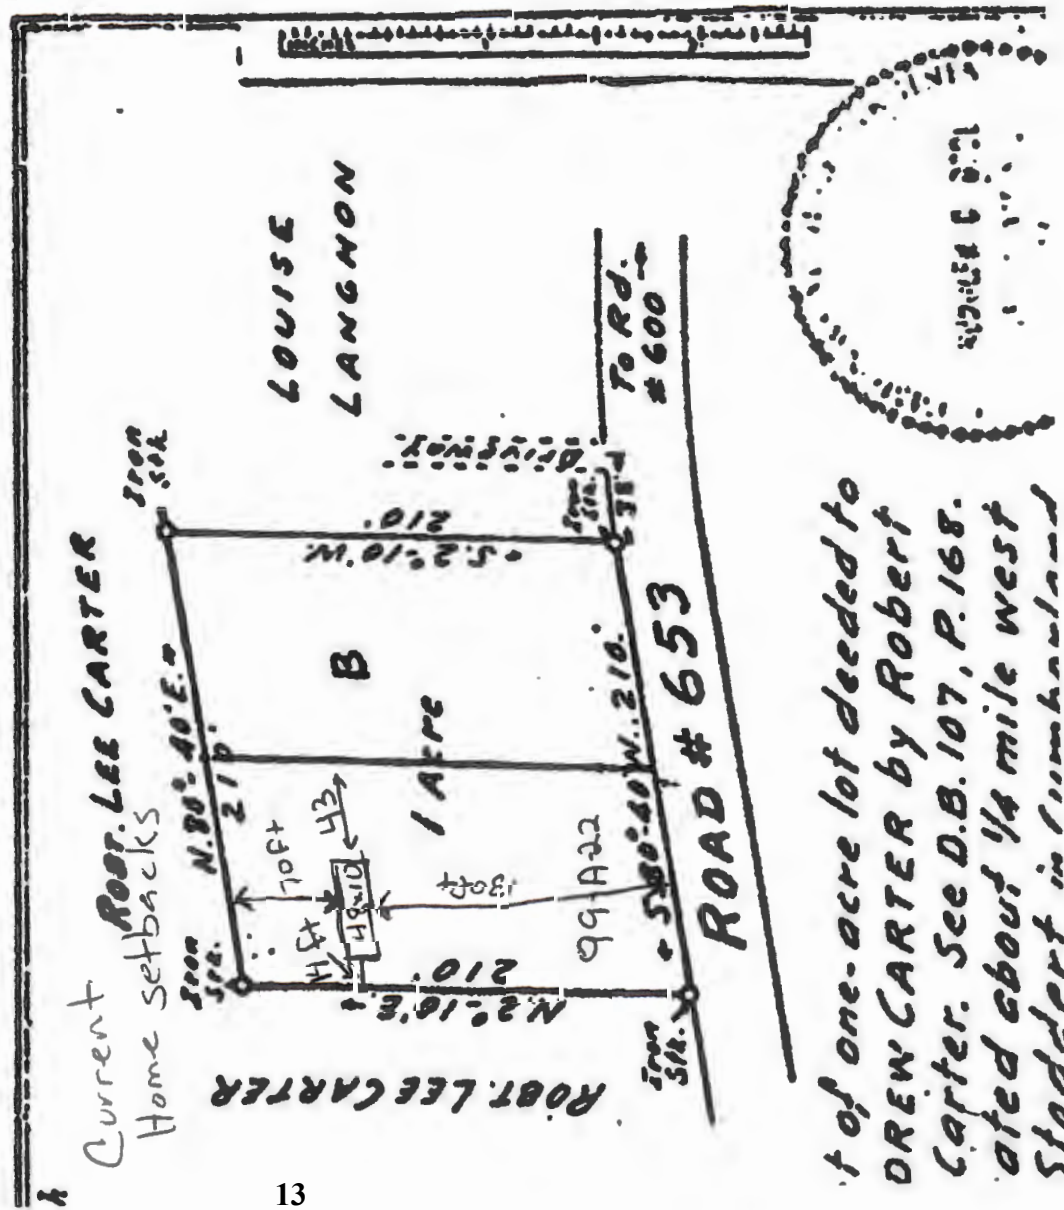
ROBT. LEE CARTER

LOUISE LANGHON

Iron Stk.

Iron Stk.

Iron Stk.

Iron Stk. 35'±

Driveway

To Rd. #600 →

N.80°40'E.

210'

210.

210.

210.

S.2°10'W.

N.2°10'E.

S.80°40'W. 210.

B

1 Acre

ROAD # 653

ROBT. LEE CARTER

Current Home setbacks

70ft

43

14ft

48x10

130ft

99-A22

...t of one-acre lot deeded to ...DREW CARTER by Robert Carter. See D.B. 107, P.168. ...ated about 1/4 mile west ...Stoddert in Cumberland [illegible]

13